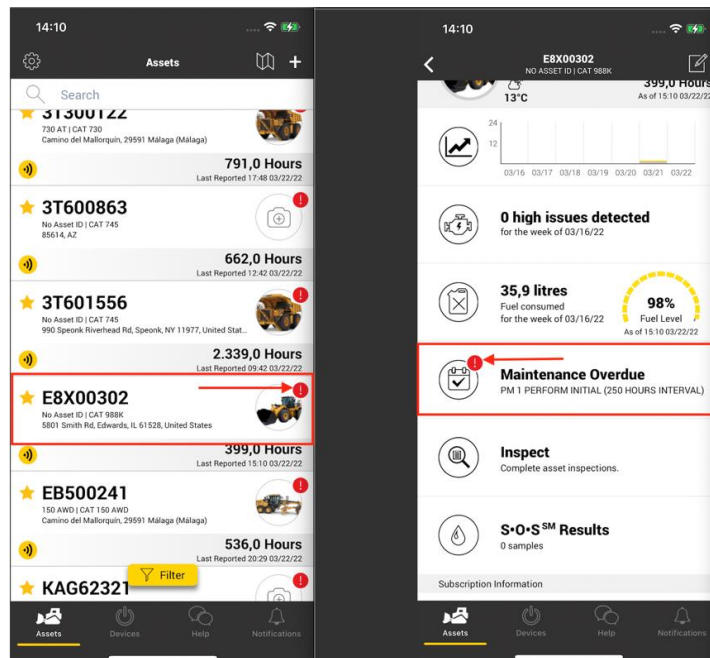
14:10

Assets

Search

3T300122
730 AT | CAT 730
Camino del Mallorquin, 29591 Málaga (Málaga)

791,0 Hours
Last Reported 17:48 03/22/22

3T600863
No Asset ID | CAT 745
85614, AZ

662,0 Hours
Last Reported 12:42 03/22/22

3T601556
No Asset ID | CAT 745
990 Speonk Riverhead Rd, Speonk, NY 11977, United Stat...

2.339,0 Hours
Last Reported 09:42 03/22/22

E8X00302
No Asset ID | CAT 988K
5801 Smith Rd, Edwards, IL 61528, United States

399,0 Hours
Last Reported 15:10 03/22/22

EB500241
150 AWD | CAT 150 AWD
Camino del Mallorquin, 29591 Málaga (Málaga)

536,0 Hours
Last Reported 20:29 03/22/22

KAG62321

Filter

Assets Devices Help Notifications

14:10

E8X00302
NO ASSET ID | CAT 988K

13°C

399,0 Hours
As of 15:10 03/22/22

24
12
03/16 03/17 03/18 03/19 03/20 03/21 03/22

0 high issues detected
for the week of 03/16/22

35,9 litres
Fuel consumed
for the week of 03/16/22

98%
Fuel Level
As of 15:10 03/22/22

Maintenance Overdue
PM 1 PERFORM INITIAL (250 HOURS INTERVAL)

Inspect
Complete asset inspections.

S•O•S$^{SM}$ Results
0 samples

Subscription Information

Assets Devices Help Notifications